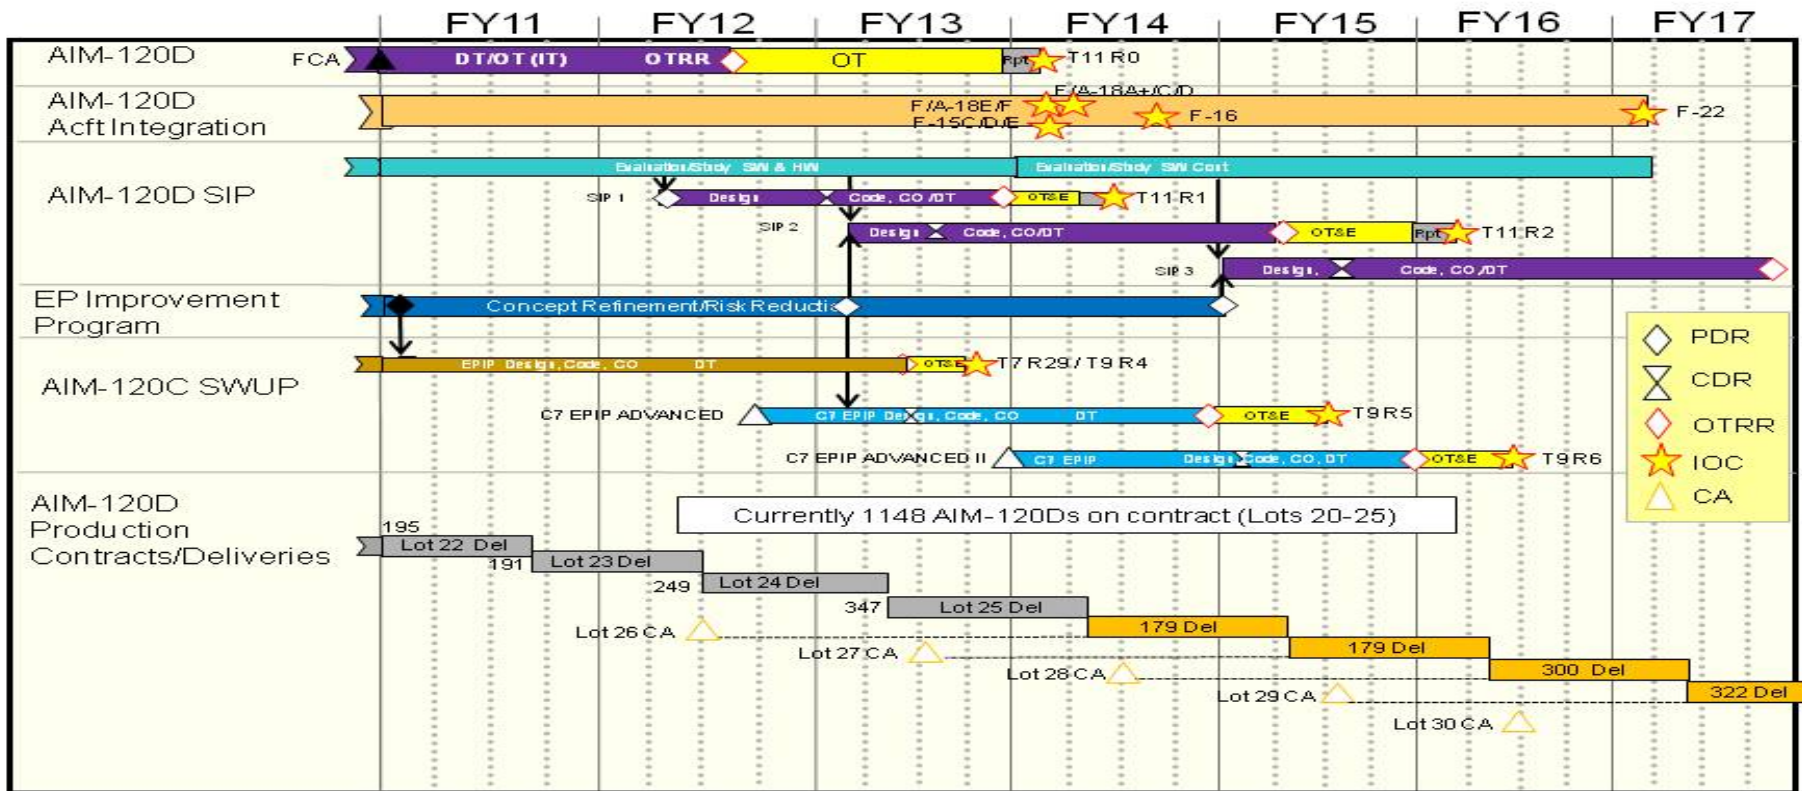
FY11 FY12 FY13 FY14 FY15 FY16 FY17

AIM-120D
FCA
DT/OT (IT)
OTRR
OT
Rpt
T11 R0

AIM-120D Acft Integration
F/A-18A+/C/D
F/A-18E/F
F-15C/D/E
F-16
F-22

AIM-120D SIP
Evaluation/Study SW & HW
Evaluation/Study SW Cont
SIP 1
Design
Code, CO/DT
OT&E
T11 R1
SIP 2
Design
Code, CO/DT
OT&E
Rpt
T11 R2
SIP 3
Design
Code, CO/DT

EP Improvement Program
Concept Refinement/Risk Reductio

AIM-120C SWUP
EPIP Design, Code, CO
DT
OT&E
T7 R29 / T9 R4
C7 EPIP ADVANCED
C7 EPIP Design, Code, CO
DT
OT&E
T9 R5
C7 EPIP ADVANCED II
C7 EPIP
Design Code, CO, DT
OT&E
T9 R6

PDR
CDR
OTRR
IOC
CA

AIM-120D Production Contracts/Deliveries
Currently 1148 AIM-120Ds on contract (Lots 20-25)
195
Lot 22 Del
191
Lot 23 Del
249
Lot 24 Del
347
Lot 25 Del
Lot 26 CA
179 Del
Lot 27 CA
179 Del
Lot 28 CA
300 Del
Lot 29 CA
322 Del
Lot 30 CA